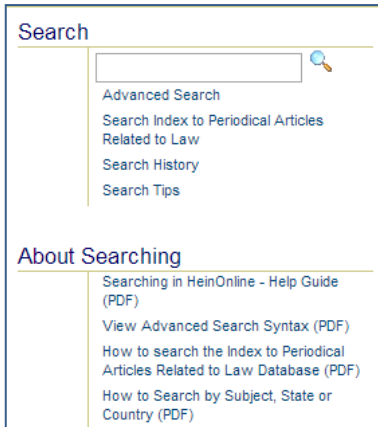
Search

Advanced Search

Search Index to Periodical Articles Related to Law

Search History

Search Tips

About Searching

Searching in HeinOnline - Help Guide (PDF)

View Advanced Search Syntax (PDF)

How to search the Index to Periodical Articles Related to Law Database (PDF)

How to Search by Subject, State or Country (PDF)